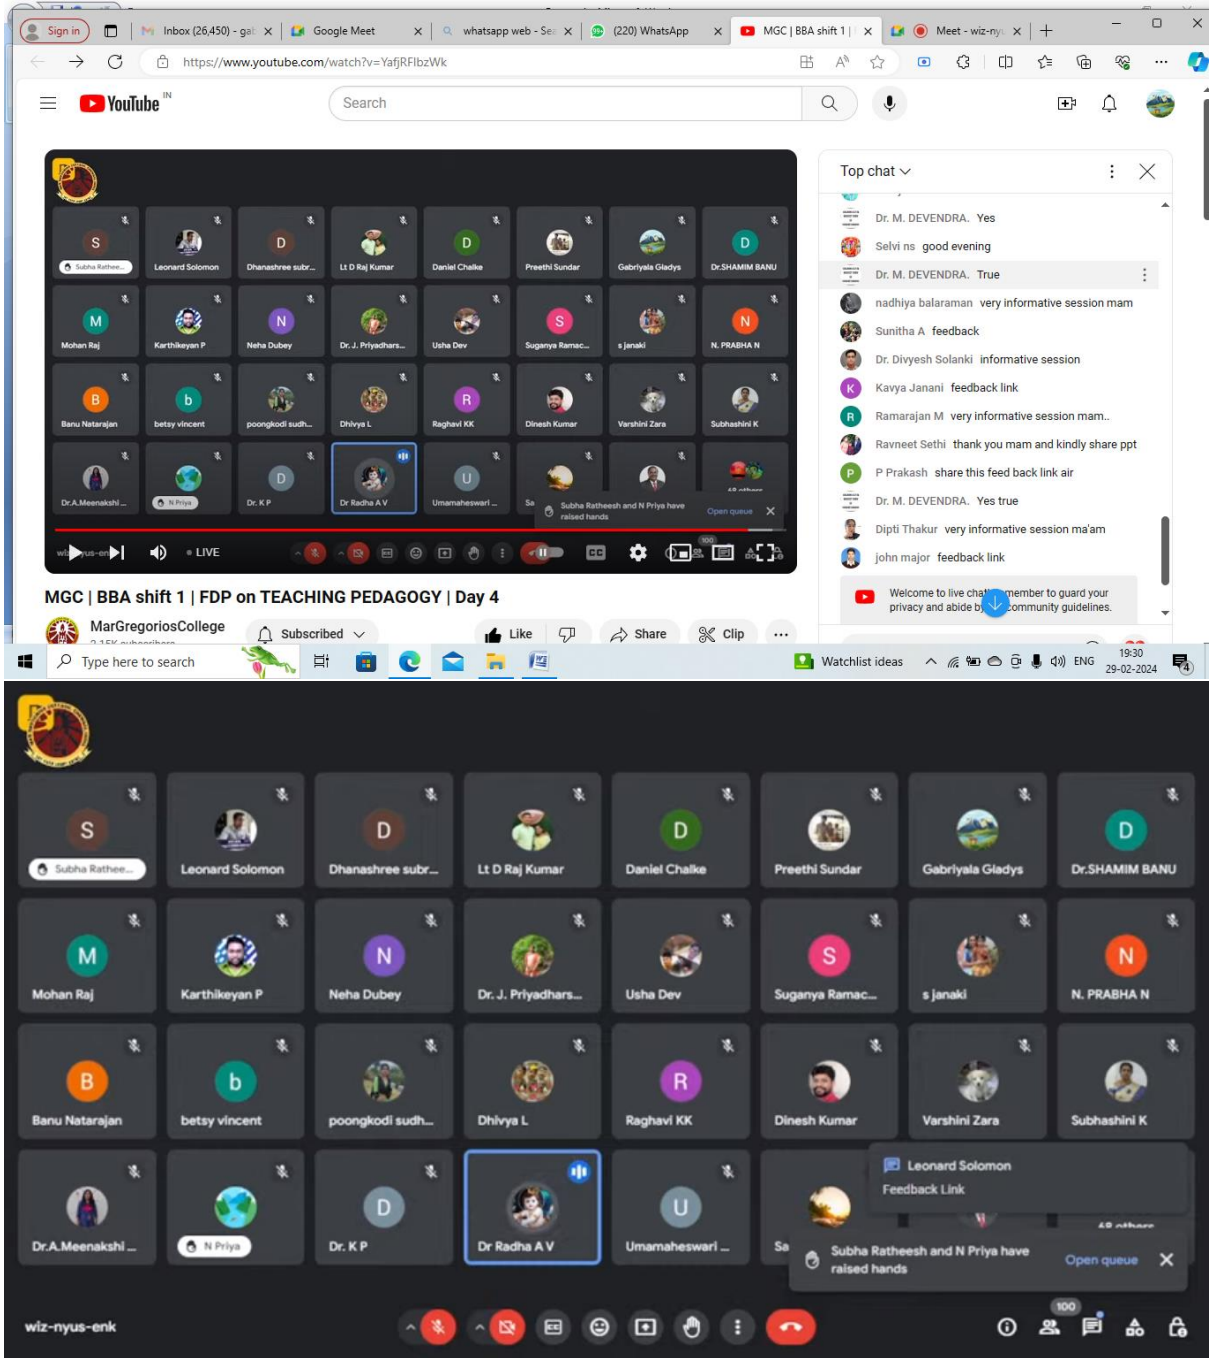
Sign in | Inbox (26,450) - gal | Google Meet | whatsapp web - Sea | (220) WhatsApp | MGC | BBA shift 1 | | Meet - wiz-nyu

https://www.youtube.com/watch?v=YafjRFlbzWk

YouTube IN

Search

S Subha Rathee... | Leonard Solomon | Dhanashree subr... | Lt D Raj Kumar | Daniel Chalke | Preethi Sundar | Gabriyala Gladys | Dr.SHAMIM BANU
Mohan Raj | Karthikeyan P | Neha Dubey | Dr. J. Priyadhars... | Usha Dev | Suganya Ramac... | s janaki | N. PRABHA N
Banu Natarajan | betsy vincent | poongkodi sudh... | Dhivya L | Raghavi KK | Dinesh Kumar | Varshini Zara | Subhashini K
Dr.A.Meenakshi ... | N Priya | Dr. K P | Dr Radha A V | Umamaheswari ... | Sa | 48 others

Subha Ratheesh and N Priya have raised hands Open queue

wiz-nyus-enk LIVE

MGC | BBA shift 1 | FDP on TEACHING PEDAGOGY | Day 4

MarGregoriosCollege
Subscribed | Like | Share | Clip

Top chat
Dr. M. DEVENDRA. Yes
Selvi ns good evening
Dr. M. DEVENDRA. True
nadhiya balaraman very informative session mam
Sunitha A feedback
Dr. Divyesh Solanki informative session
Kavya Janani feedback link
Ramarajan M very informative session mam..
Ravneet Sethi thank you mam and kindly share ppt
P Prakash share this feed back link air
Dr. M. DEVENDRA. Yes true
Dipti Thakur very informative session ma'am
john major feedback link
Welcome to live chat! member to guard your privacy and abide by community guidelines.

Type here to search
Watchlist ideas ENG 19:30 29-02-2024

S Subha Rathee... | Leonard Solomon | Dhanashree subr... | Lt D Raj Kumar | Daniel Chalke | Preethi Sundar | Gabriyala Gladys | Dr.SHAMIM BANU
M Mohan Raj | Karthikeyan P | N Neha Dubey | Dr. J. Priyadhars... | Usha Dev | S Suganya Ramac... | s janaki | N N. PRABHA N
B Banu Natarajan | b betsy vincent | poongkodi sudh... | Dhivya L | R Raghavi KK | Dinesh Kumar | Varshini Zara | Subhashini K
Dr.A.Meenakshi ... | N Priya | D Dr. K P | Dr Radha A V | U Umamaheswari ... | Sa | 48 others

Leonard Solomon
Feedback Link

Subha Ratheesh and N Priya have raised hands Open queue

wiz-nyus-enk
100